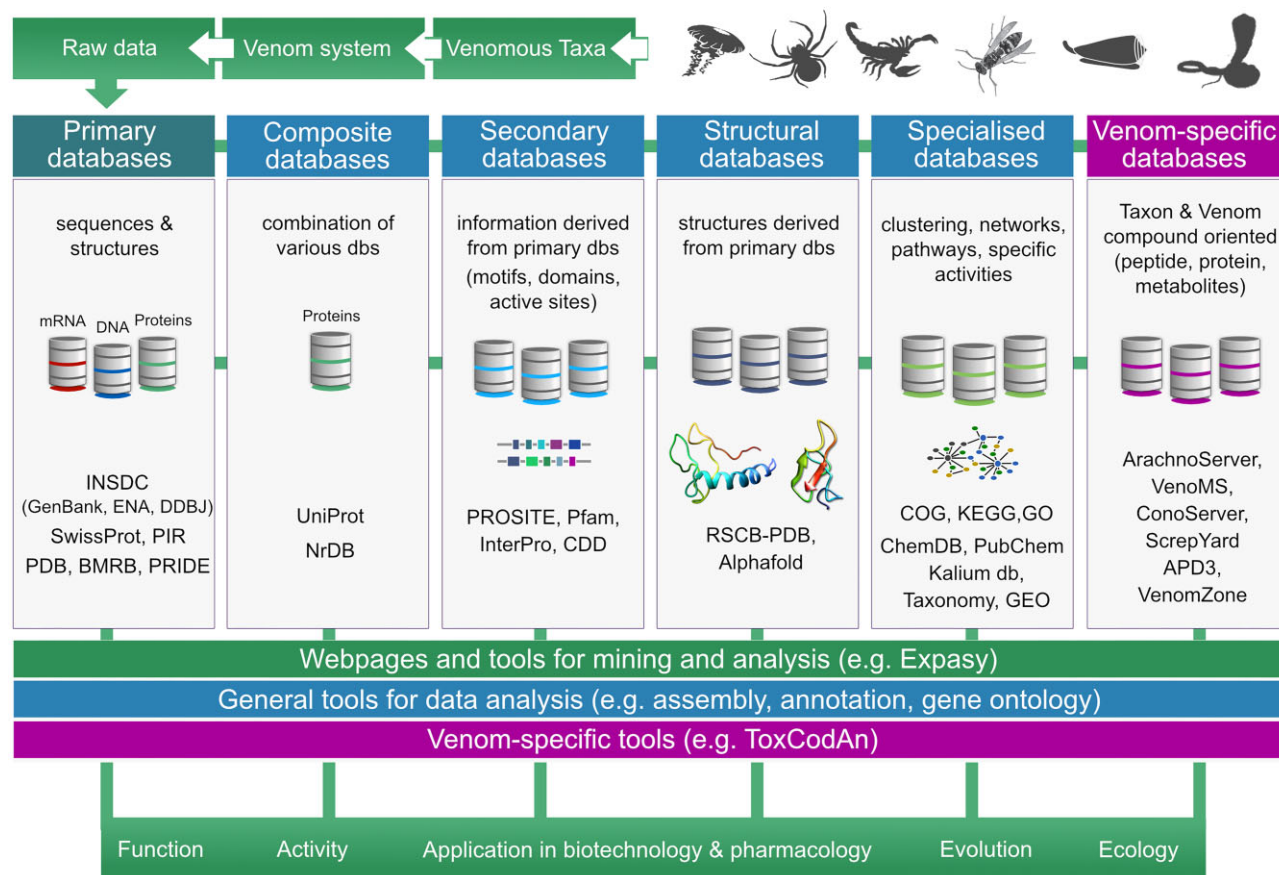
Raw data

Venom system

Venomous Taxa

Primary databases

sequences & structures

mRNA DNA Proteins

INSDC (GenBank, ENA, DDBJ)
SwissProt, PIR
PDB, BMRB, PRIDE

Composite databases

combination of various dbs

Proteins

UniProt
NrDB

Secondary databases

information derived from primary dbs (motifs, domains, active sites)

PROSITE, Pfam, InterPro, CDD

Structural databases

structures derived from primary dbs

RSCB-PDB, Alphafold

Specialised databases

clustering, networks, pathways, specific activities

COG, KEGG,GO
ChemDB, PubChem
Kalium db,
Taxonomy, GEO

Venom-specific databases

Taxon & Venom compound oriented (peptide, protein, metabolites)

ArachnoServer,
VenoMS,
ConoServer,
ScrepYard
APD3,
VenomZone

Webpages and tools for mining and analysis (e.g. Expasy)

General tools for data analysis (e.g. assembly, annotation, gene ontology)

Venom-specific tools (e.g. ToxCodAn)

Function

Activity

Application in biotechnology & pharmacology

Evolution

Ecology